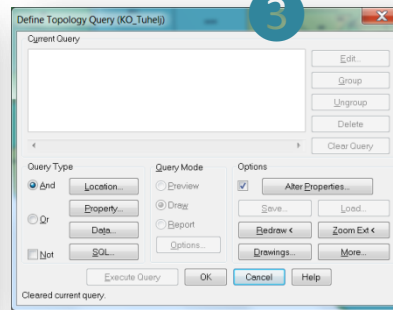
Define Topology Query (KO_Tuhelj)

3

Current Query

Edit...

Group

Ungroup

Delete

Clear Query

Query Type

And

Or

Not

Location...

Property...

Data...

SQL...

Query Mode

Preview

Draw

Report

Options...

Options

Alter Properties...

Save...

Load...

Redraw <

Zoom Ext <

Drawings...

More...

Execute Query

OK

Cancel

Help

Cleared current query.